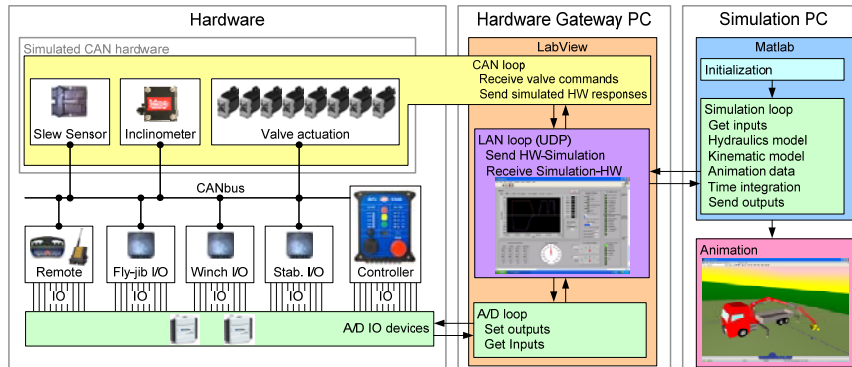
Hardware

Simulated CAN hardware

Slew Sensor

Inclinometer

Valve actuation

CANbus

Remote

Fly-jib I/O

Winch I/O

Stab. I/O

Controller

IO

IO

IO

IO

IO

A/D IO devices

Hardware Gateway PC

LabView

CAN loop
Receive valve commands
Send simulated HW responses

LAN loop (UDP)
Send HW-Simulation
Receive Simulation-HW

A/D loop
Set outputs
Get Inputs

Simulation PC

Matlab

Initialization

Simulation loop
Get inputs
Hydraulics model
Kinematic model
Animation data
Time integration
Send outputs

Animation